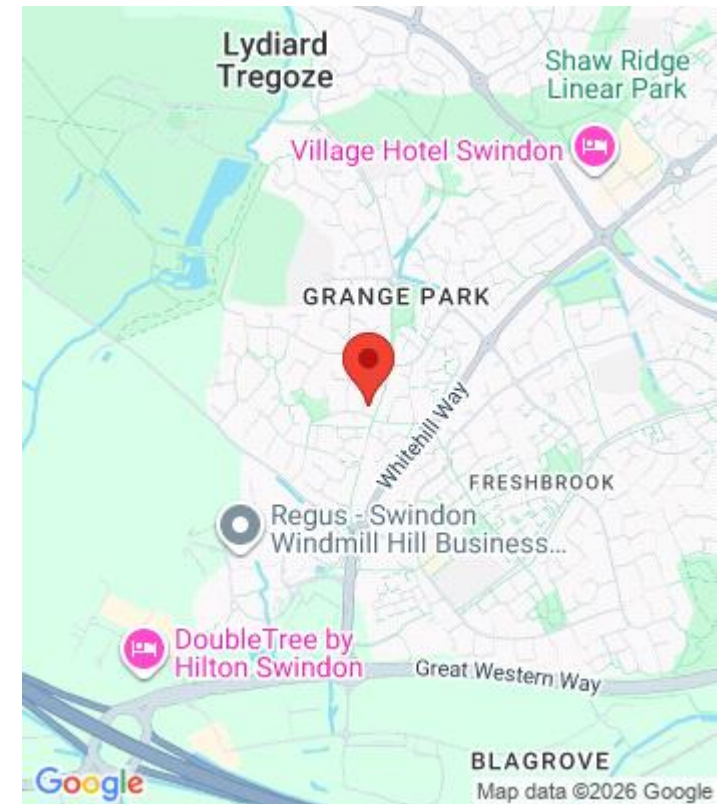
Lydiard Tregoze

Shaw Ridge Linear Park

Village Hotel Swindon

GRANGE PARK

Whitehill Way

FRESHBROOK

Regus - Swindon Windmill Hill Business...

DoubleTree by Hilton Swindon

Great Western Way

BLAGROVE

Google

Map data ©2026 Google